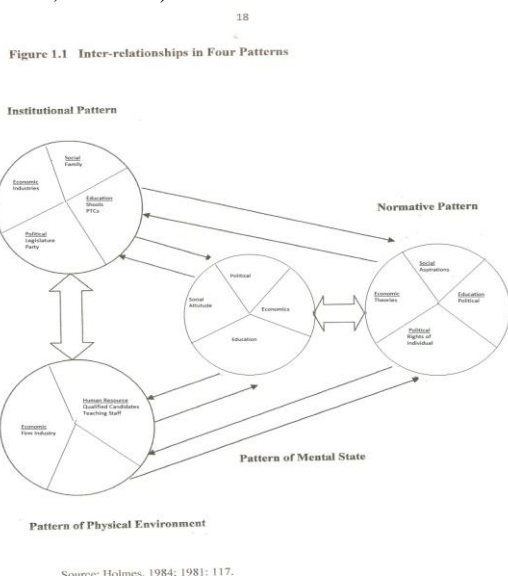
18

Figure 1.1 Inter-relationships in Four Patterns

Institutional Pattern

Social
Family

Economic
Industries

Education
Shools
PTCs

Political
Legislature
Party

Normative Pattern

Political

Social
Attitude

Economics

Education

Social
Aspirations

Economic
Theories

Education
Political

Political
Rights of
Individual

Human Resource
Qualified Candidates
Teaching Staff

Economic
Firm Industry

Pattern of Mental State

Pattern of Physical Environment

Source: Holmes, 1984; 1981: 117.